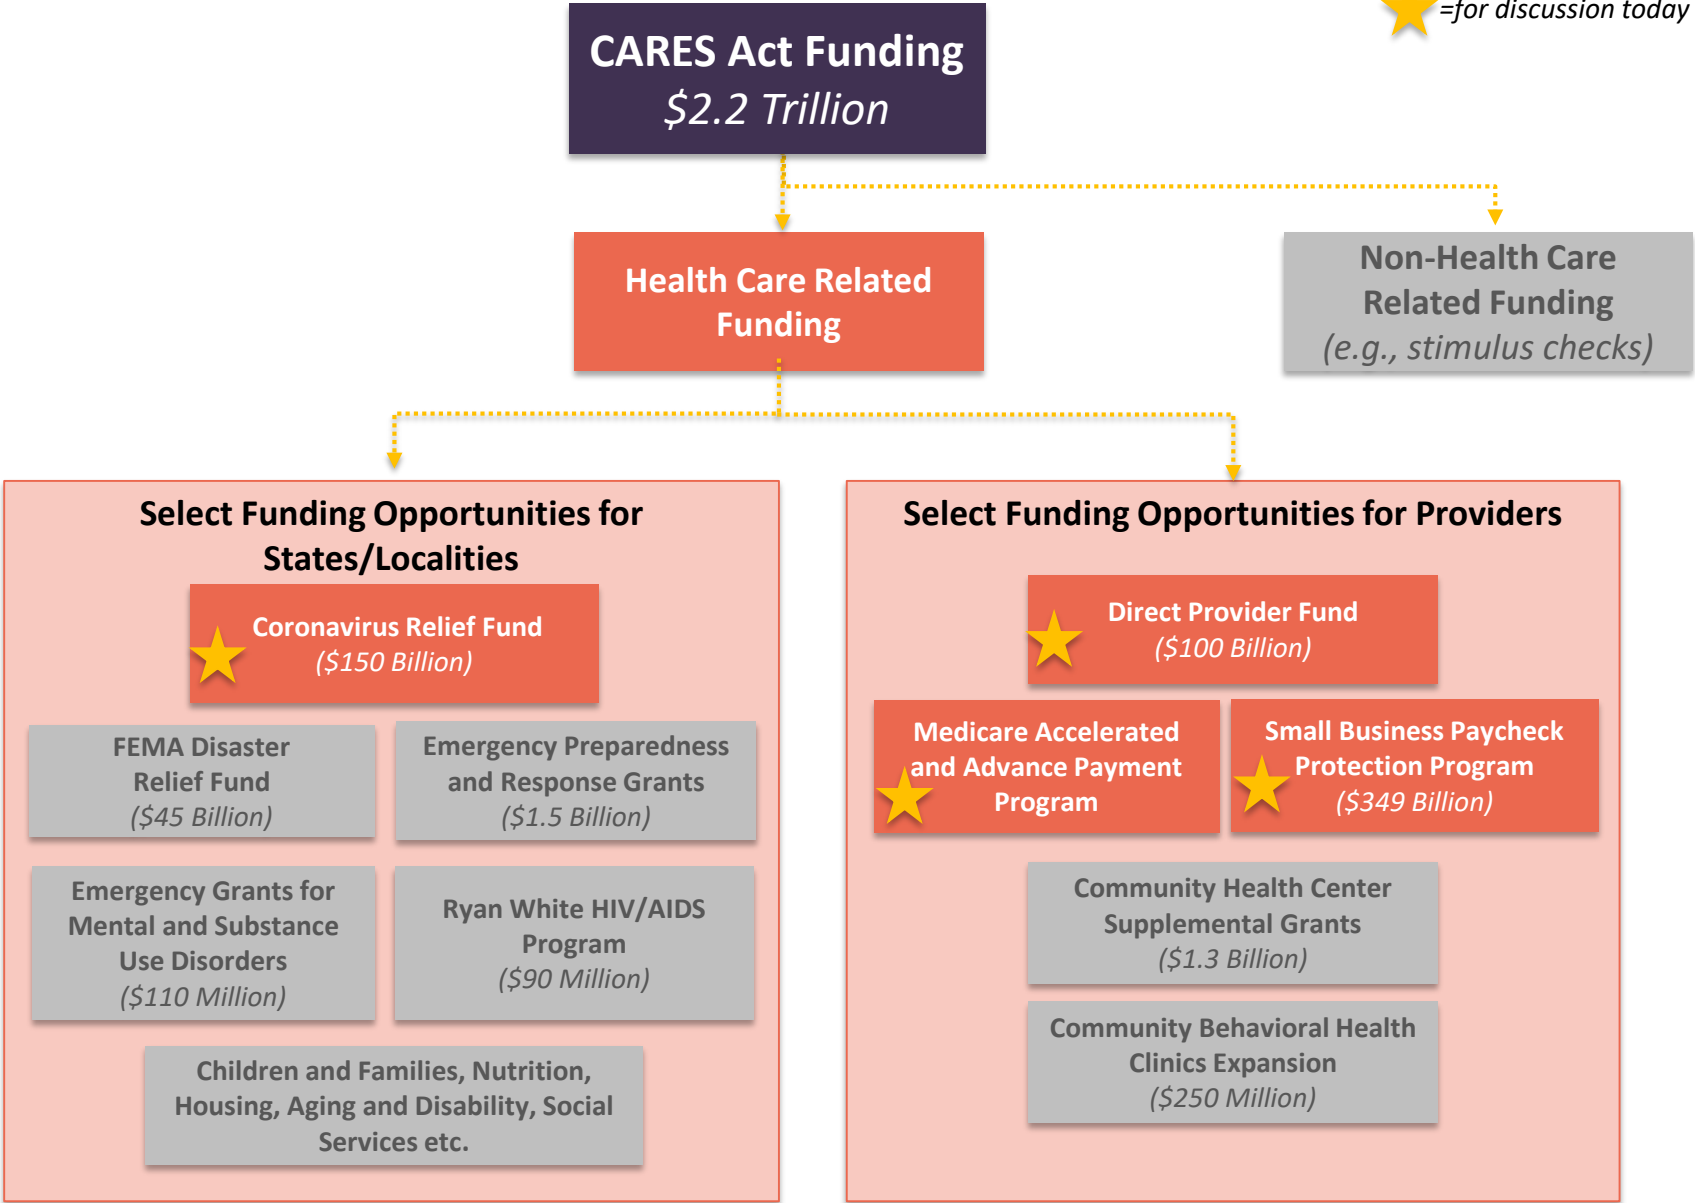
=for discussion today

CARES Act Funding
$2.2 Trillion

Health Care Related Funding

Non-Health Care Related Funding
(e.g., stimulus checks)

Select Funding Opportunities for States/Localities

Coronavirus Relief Fund
($150 Billion)

FEMA Disaster Relief Fund
($45 Billion)

Emergency Preparedness and Response Grants
($1.5 Billion)

Emergency Grants for Mental and Substance Use Disorders
($110 Million)

Ryan White HIV/AIDS Program
($90 Million)

Children and Families, Nutrition, Housing, Aging and Disability, Social Services etc.

Select Funding Opportunities for Providers

Direct Provider Fund
($100 Billion)

Medicare Accelerated and Advance Payment Program

Small Business Paycheck Protection Program
($349 Billion)

Community Health Center Supplemental Grants
($1.3 Billion)

Community Behavioral Health Clinics Expansion
($250 Million)